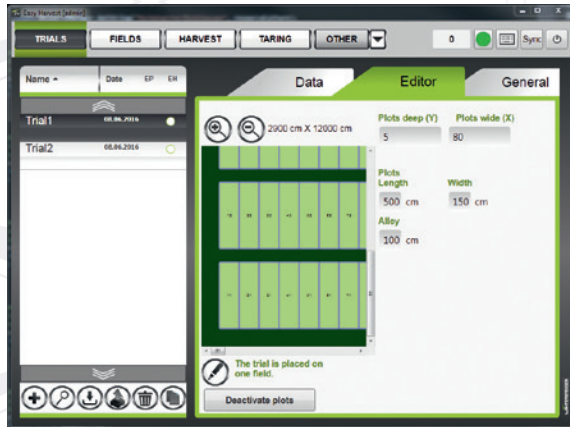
Easy Harvest [admin]

TRIALS | FIELDS | HARVEST | TARING | OTHER

0

Sync

| Name | Date | EP | EH |
|---|---|---|---|
| Trial1 | 08.06.2016 | | |
| Trial2 | 08.06.2016 | | |

Data | Editor | General

2900 cm X 12000 cm

Plots deep (Y)
5

Plots wide (X)
80

Plots Length
500 cm

Width
150 cm

Alley
100 cm

The trial is placed on one field.

Deactivate plots